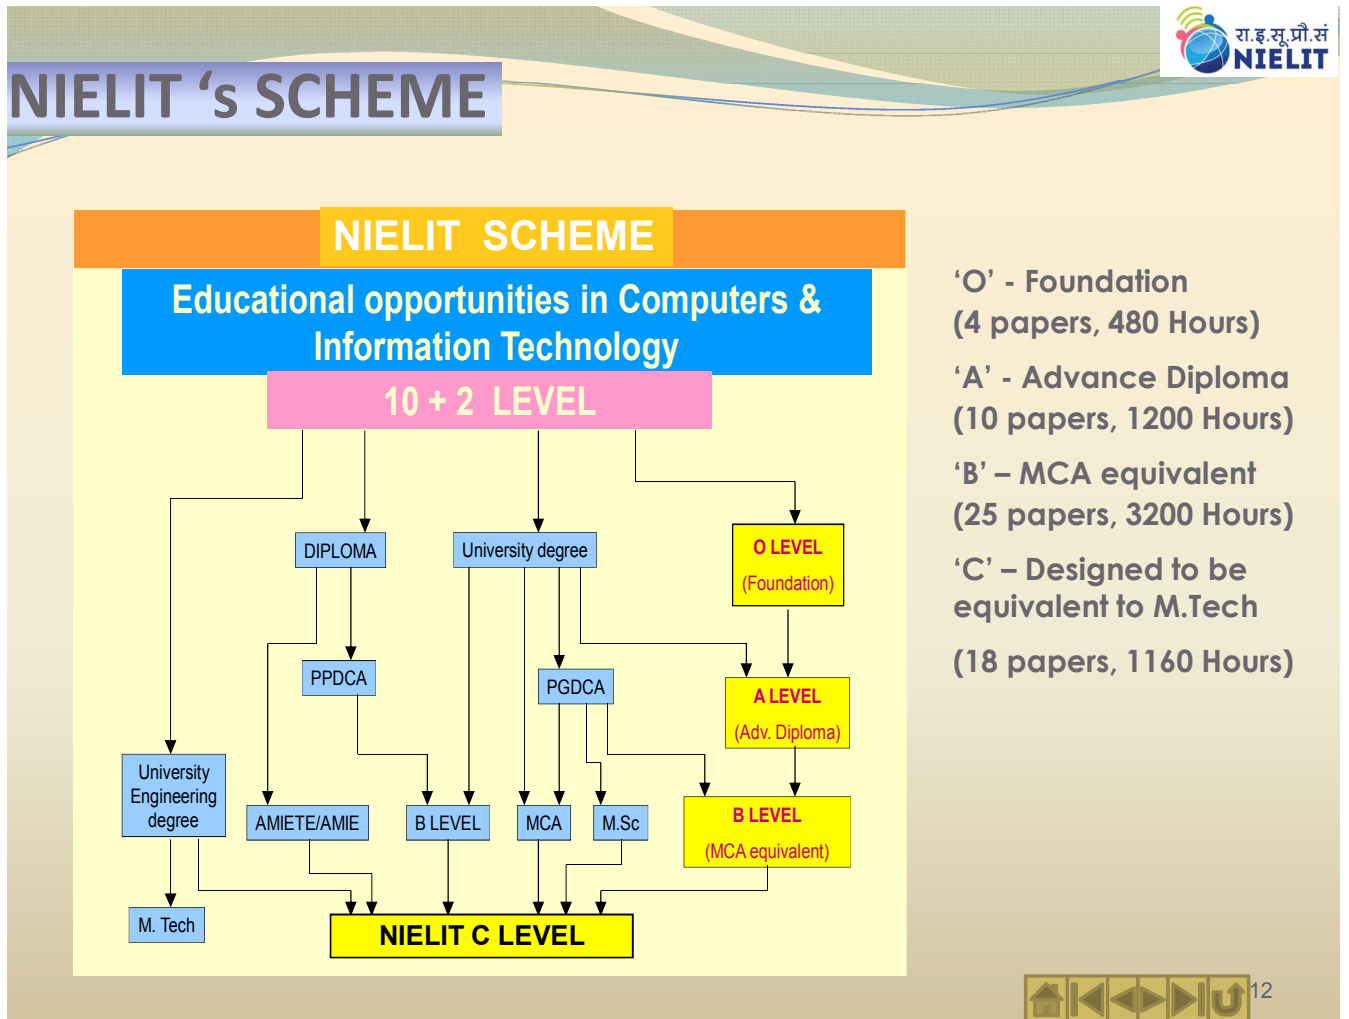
NIELIT 's SCHEME

रा.इ.सू.प्रौ.सं NIELIT

NIELIT SCHEME

Educational opportunities in Computers & Information Technology

10 + 2 LEVEL

DIPLOMA

University degree

O LEVEL (Foundation)

PPDCA

PGDCA

A LEVEL (Adv. Diploma)

University Engineering degree

AMIETE/AMIE

B LEVEL

MCA

M.Sc

B LEVEL (MCA equivalent)

M. Tech

NIELIT C LEVEL

'O' - Foundation (4 papers, 480 Hours)

'A' - Advance Diploma (10 papers, 1200 Hours)

'B' – MCA equivalent (25 papers, 3200 Hours)

'C' – Designed to be equivalent to M.Tech

(18 papers, 1160 Hours)

12